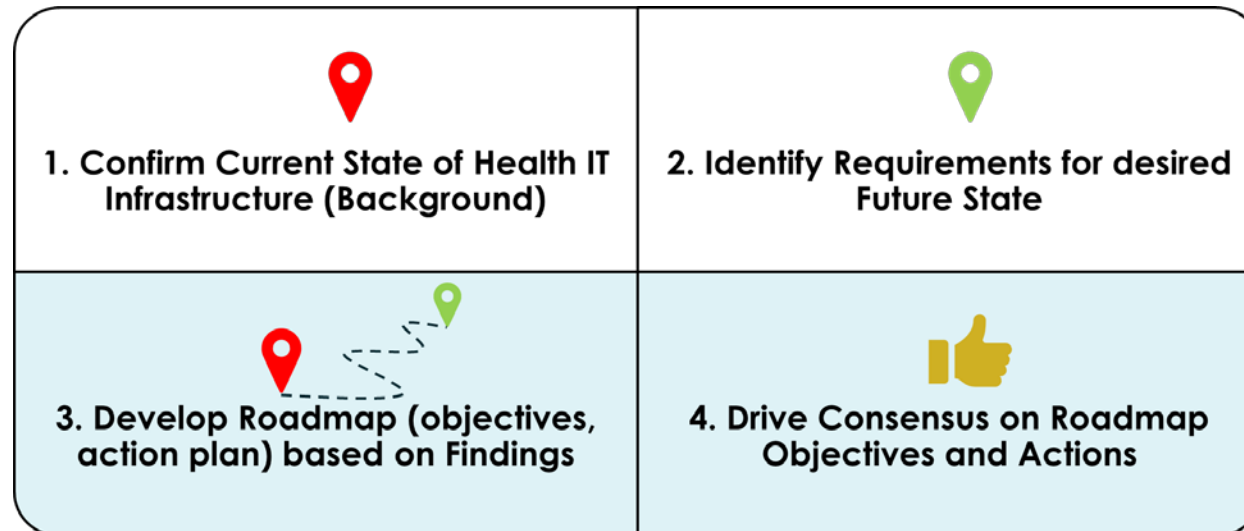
1. Confirm Current State of Health IT Infrastructure (Background)

2. Identify Requirements for desired Future State

3. Develop Roadmap (objectives, action plan) based on Findings

4. Drive Consensus on Roadmap Objectives and Actions